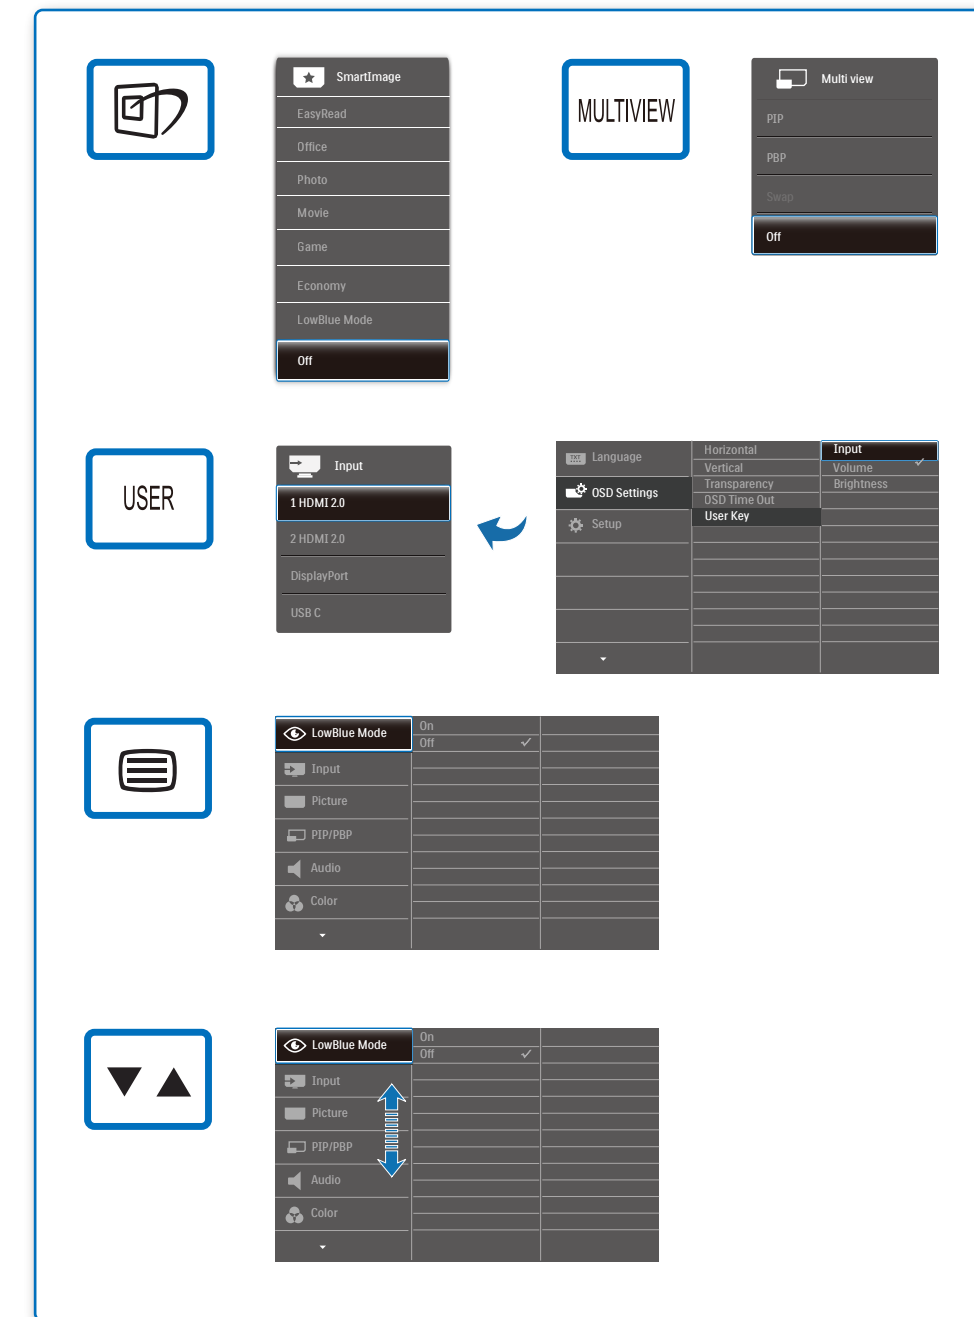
SmartImage
EasyRead
Office
Photo
Movie
Game
Economy
LowBlue Mode
Off

MULTIVIEW

Multi view
PIP
PBP
Swap
Off

USER

Input
1 HDMI 2.0
2 HDMI 2.0
DisplayPort
USB C

Language
OSD Settings
Setup
Horizontal
Vertical
Transparency
OSD Time Out
User Key
Input
Volume
Brightness

LowBlue Mode
Input
Picture
PIP/PBP
Audio
Color
On
Off

LowBlue Mode
Input
Picture
PIP/PBP
Audio
Color
On
Off